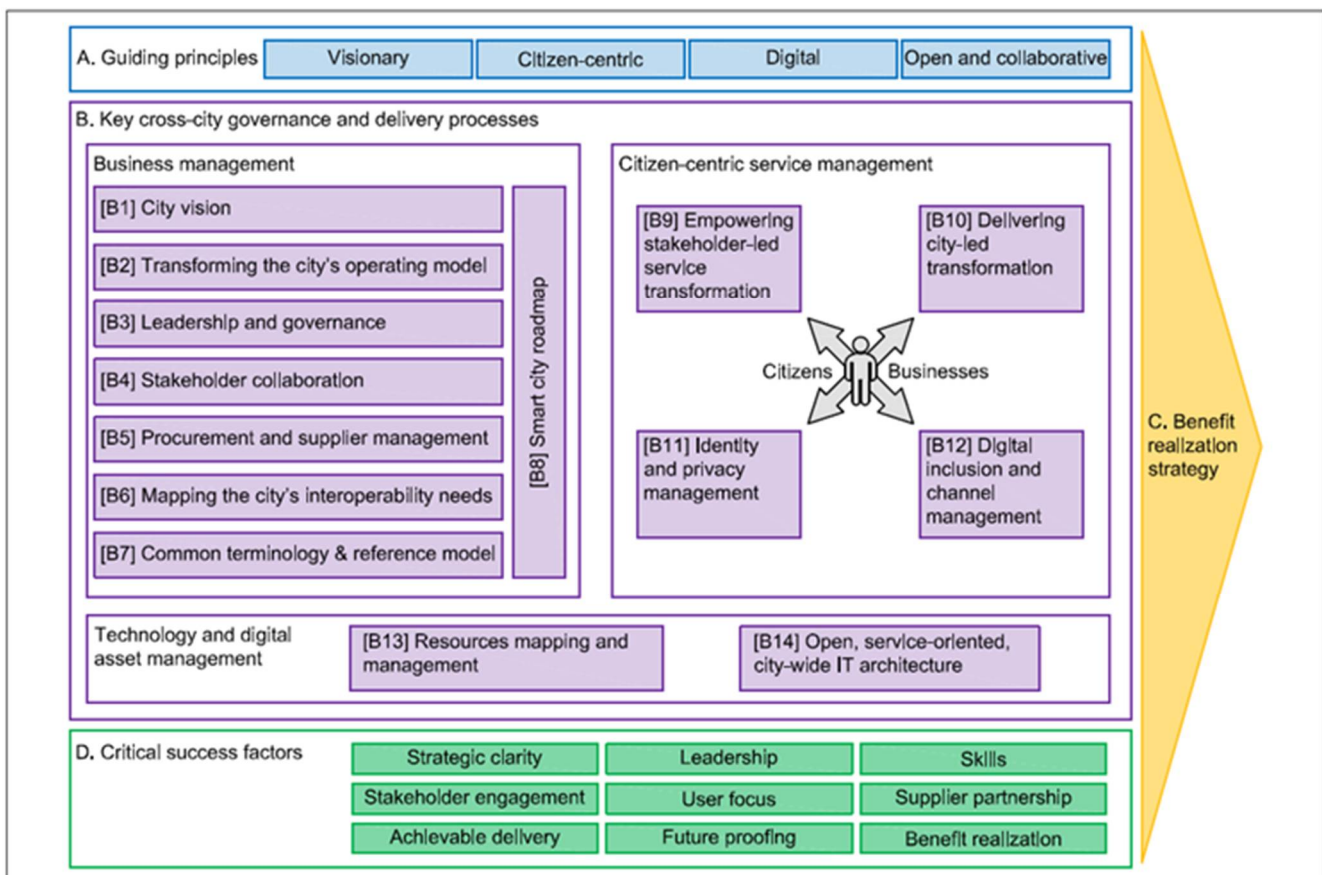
A. Guiding principles
Visionary
Citizen-centric
Digital
Open and collaborative

B. Key cross-city governance and delivery processes

Business management
[B1] City vision
[B2] Transforming the city's operating model
[B3] Leadership and governance
[B4] Stakeholder collaboration
[B5] Procurement and supplier management
[B6] Mapping the city's interoperability needs
[B7] Common terminology & reference model
[B8] Smart city roadmap

Citizen-centric service management
[B9] Empowering stakeholder-led service transformation
[B10] Delivering city-led transformation
Citizens
Businesses
[B11] Identity and privacy management
[B12] Digital inclusion and channel management

Technology and digital asset management
[B13] Resources mapping and management
[B14] Open, service-oriented, city-wide IT architecture

C. Benefit realization strategy

D. Critical success factors
Strategic clarity
Leadership
Skills
Stakeholder engagement
User focus
Supplier partnership
Achievable delivery
Future proofing
Benefit realization